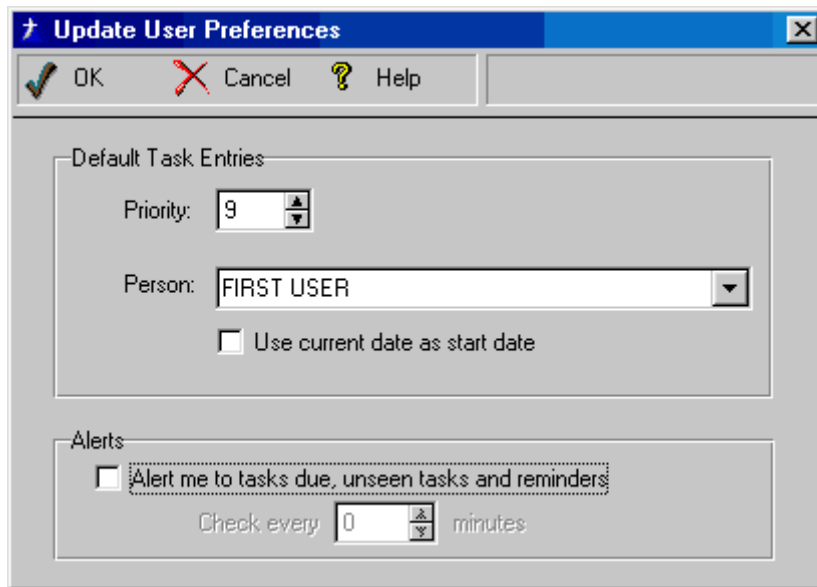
Update User Preferences

OK Cancel Help

Default Task Entries

Priority: 9

Person: FIRST USER

Use current date as start date

Alerts

Alert me to tasks due, unseen tasks and reminders

Check every 0 minutes